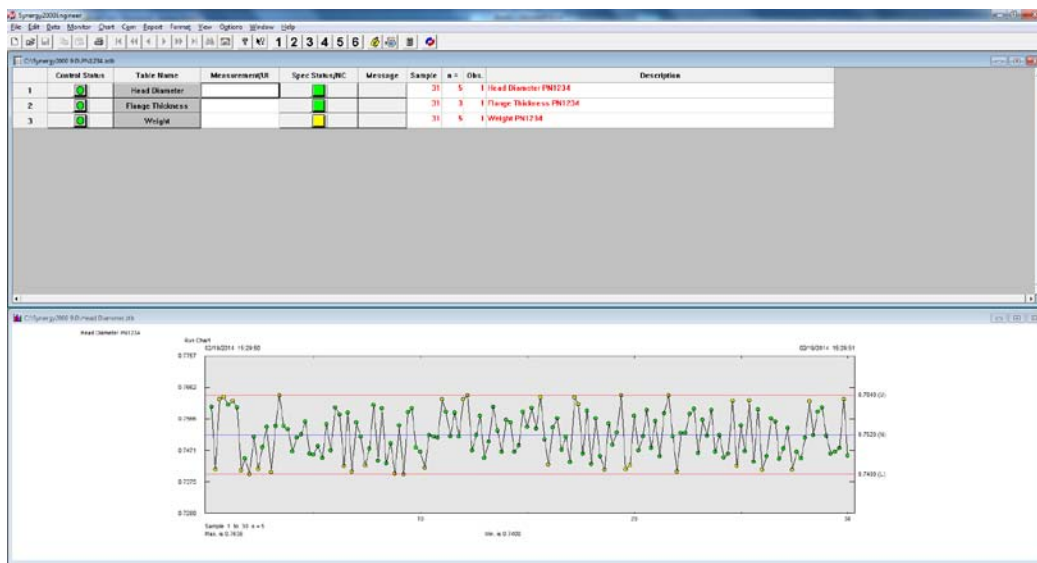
Synergy2000Engineer
File Edit Data Monitor Chart Gen Export Format View Options Window Help
1 2 3 4 5 6

C:\Synergy2000 9.0\PN1234.sdb

| | Control Status | Table Name | Measurement/UI | Spec Status/NC | Message | Sample | n = | Obs. | Description |
|---|---|---|---|---|---|---|---|---|---|
| 1 | | Head Diameter | | | | 31 | 5 | 1 | Head Diameter PN1234 |
| 2 | | Flange Thickness | | | | 31 | 3 | 1 | Flange Thickness PN1234 |
| 3 | | Weight | | | | 31 | 5 | 1 | Weight PN1234 |

C:\Synergy2000 9.0\Head Diameter.sfb

Head Diameter PN1234

Run Chart
02/19/2014 15:29:50
02/19/2014 15:29:51

0.7767
0.7662
0.7566
0.7471
0.7375
0.7280

0.7649 (U)
0.7520 (N)
0.7400 (L)

10
20
30

Sample 1 to 30 n = 5
Max. = 0.7636
Min. = 0.7400